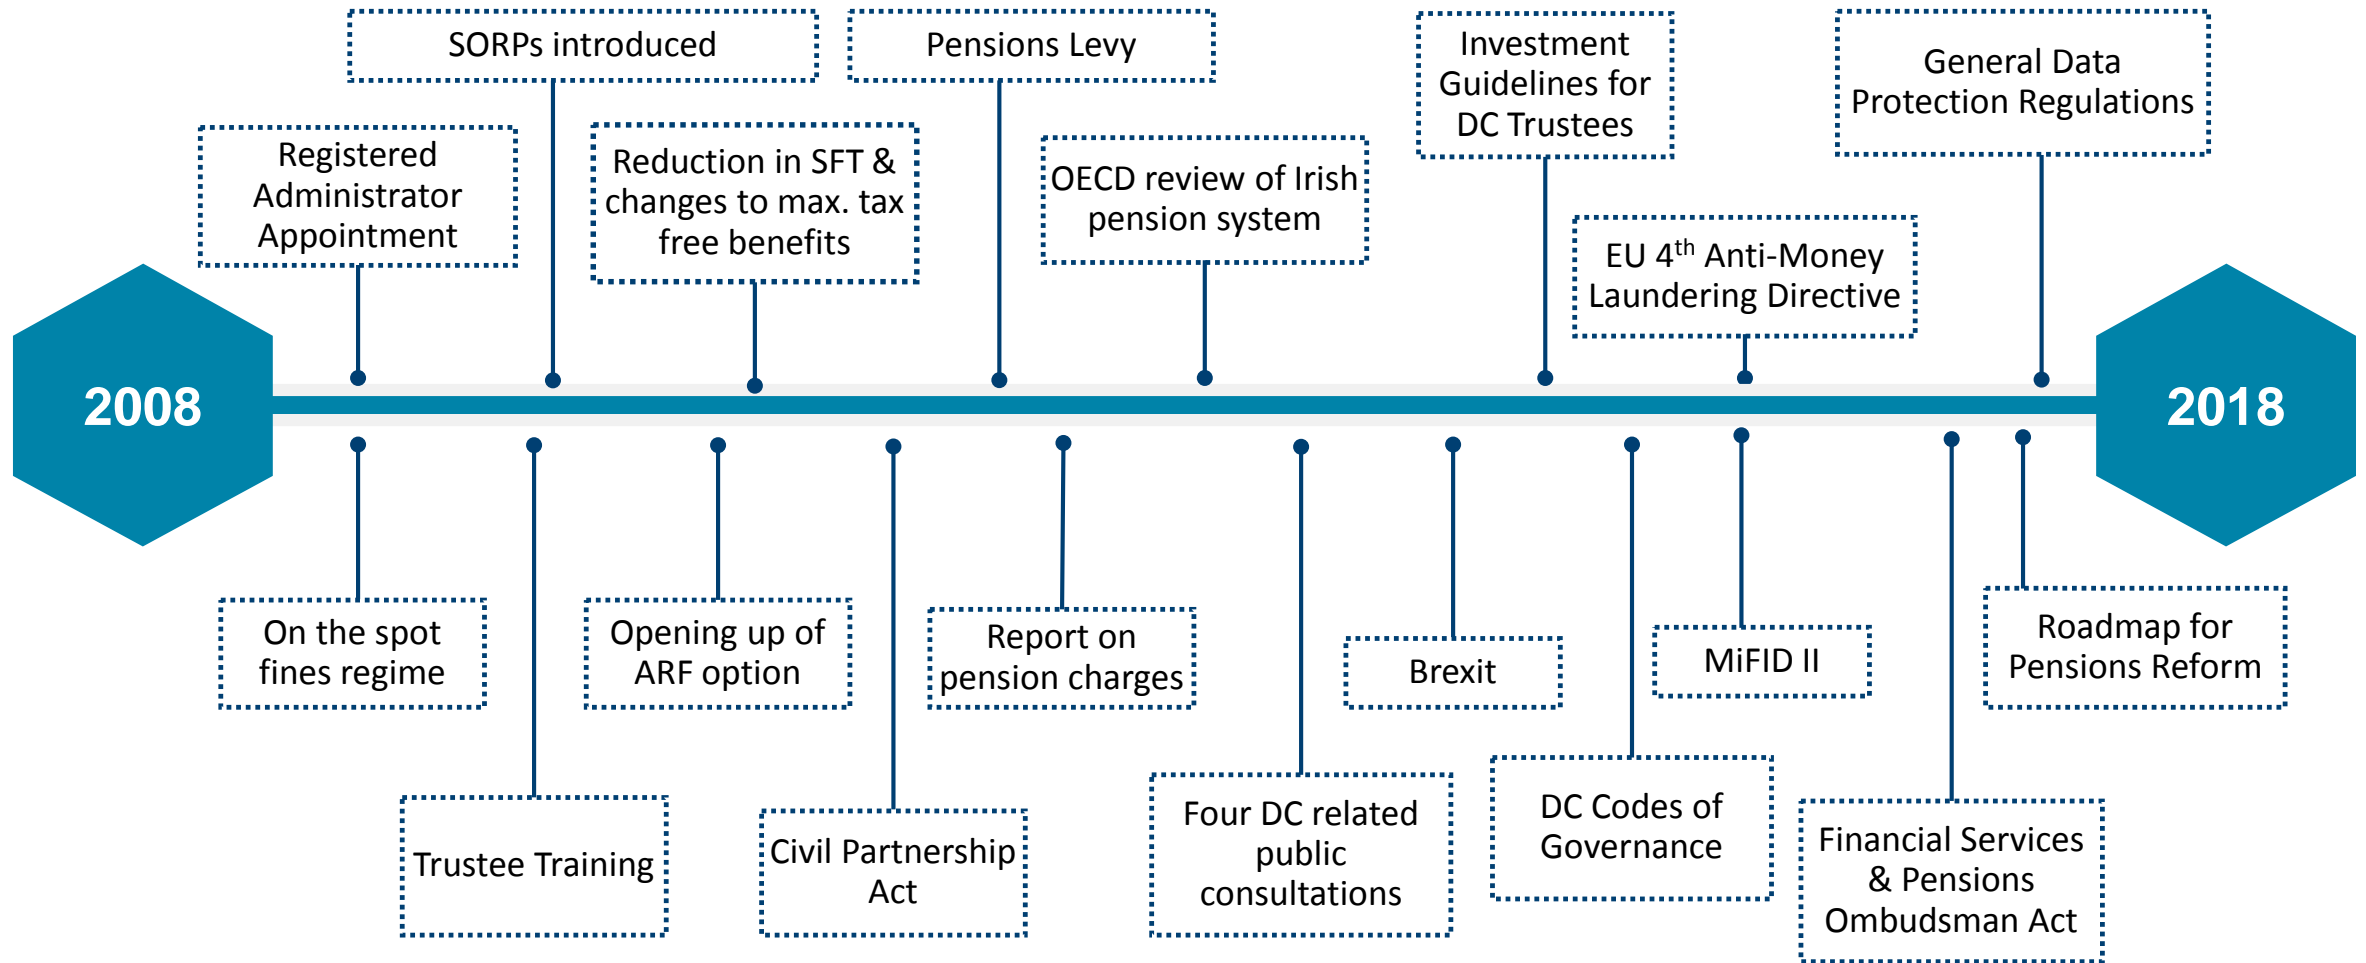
SORPs introduced

Pensions Levy

Investment Guidelines for DC Trustees

General Data Protection Regulations

Registered Administrator Appointment

Reduction in SFT & changes to max. tax free benefits

OECD review of Irish pension system

EU 4$^{th}$ Anti-Money Laundering Directive

2008

2018

On the spot fines regime

Trustee Training

Opening up of ARF option

Civil Partnership Act

Report on pension charges

Four DC related public consultations

Brexit

DC Codes of Governance

MiFID II

Financial Services & Pensions Ombudsman Act

Roadmap for Pensions Reform